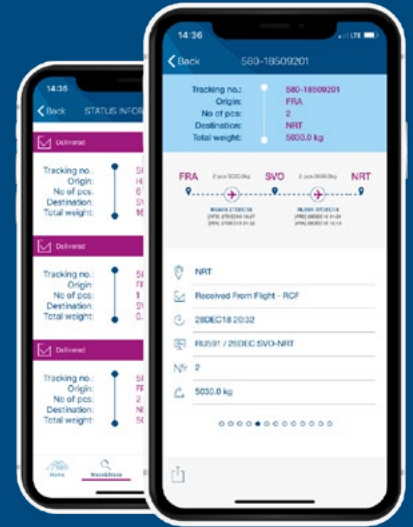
14:36

Back STATUS INFOR

Delivered

Tracking no.: 58
Origin: HE
No of pcs: 1
Destination: SV
Total weight: 16

Delivered

Tracking no.: 58
Origin: FF
No of pcs: 1
Destination: SV
Total weight: 0.

Delivered

Tracking no.: 58
Origin: FF
No of pcs: 2
Destination: NI
Total weight: 50

Home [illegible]

14:36 LTE

Back 580-18509201

Tracking no.: 580-18509201
Origin: FRA
No of pcs: 2
Destination: NRT
Total weight: 5030.0 kg

FRA 2 pcs 5030.0kg SVO NRT

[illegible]

NRT

Received From Flight - RCF

28DEC18 20:32

RU591 / 28DEC SVO-NRT

№ 2

5030.0 kg